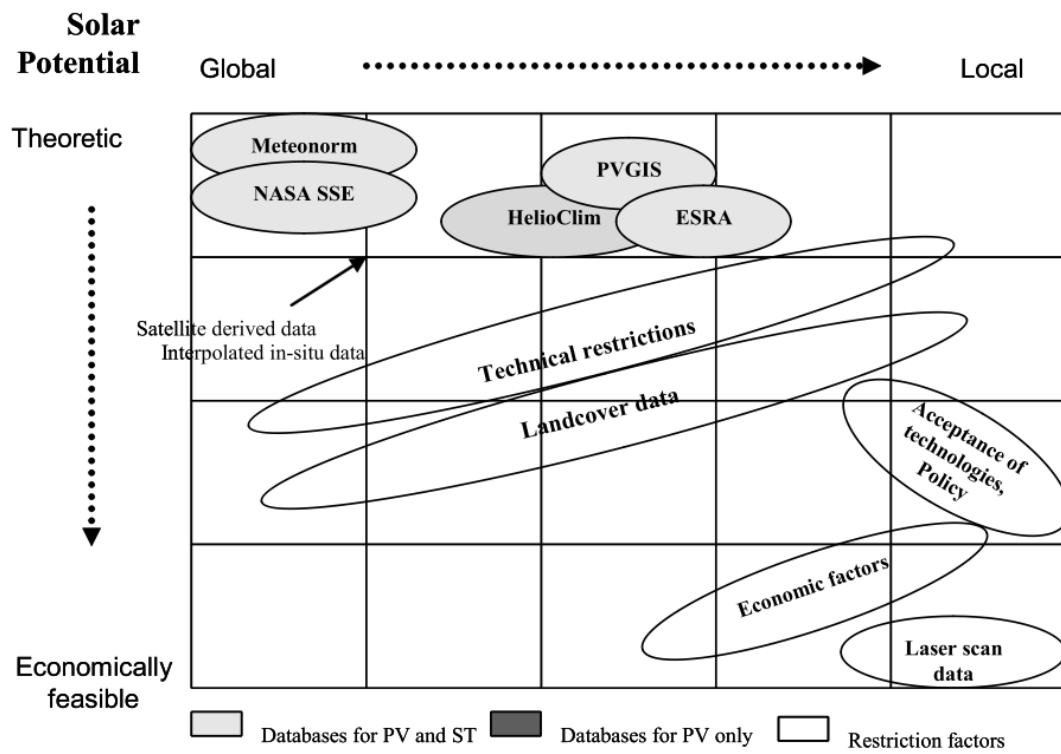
Solar Potential

Global

Local

Theoretic

Meteonorm

NASA SSE

PVGIS

HelioClim

ESRA

Satellite derived data
Interpolated in-situ data

Technical restrictions

Landcover data

Acceptance of technologies, Policy

Economic factors

Laser scan data

Economically feasible

Databases for PV and ST

Databases for PV only

Restriction factors